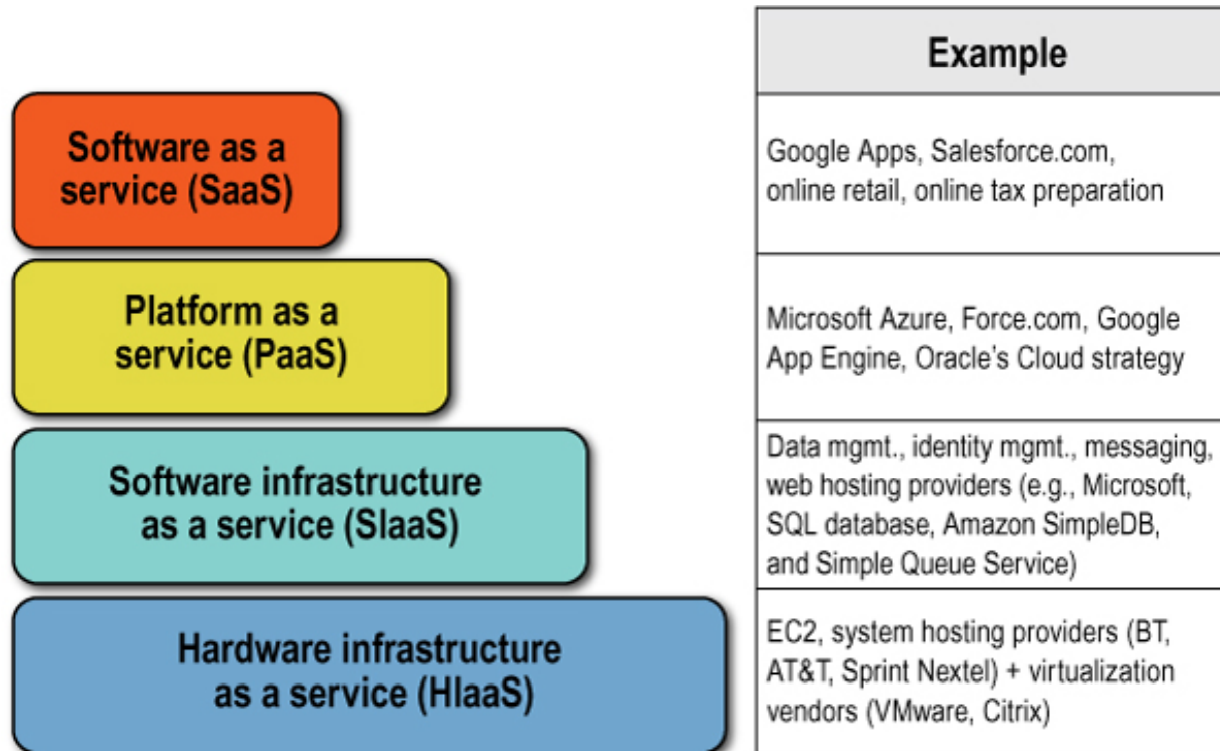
Software as a service (SaaS)

Platform as a service (PaaS)

Software infrastructure as a service (SIaaS)

Hardware infrastructure as a service (HIaaS)

| Example |
|---|
| Google Apps, Salesforce.com, online retail, online tax preparation |
| Microsoft Azure, Force.com, Google App Engine, Oracle's Cloud strategy |
| Data mgmt., identity mgmt., messaging, web hosting providers (e.g., Microsoft, SQL database, Amazon SimpleDB, and Simple Queue Service) |
| EC2, system hosting providers (BT, AT&T, Sprint Nextel) + virtualization vendors (VMware, Citrix) |